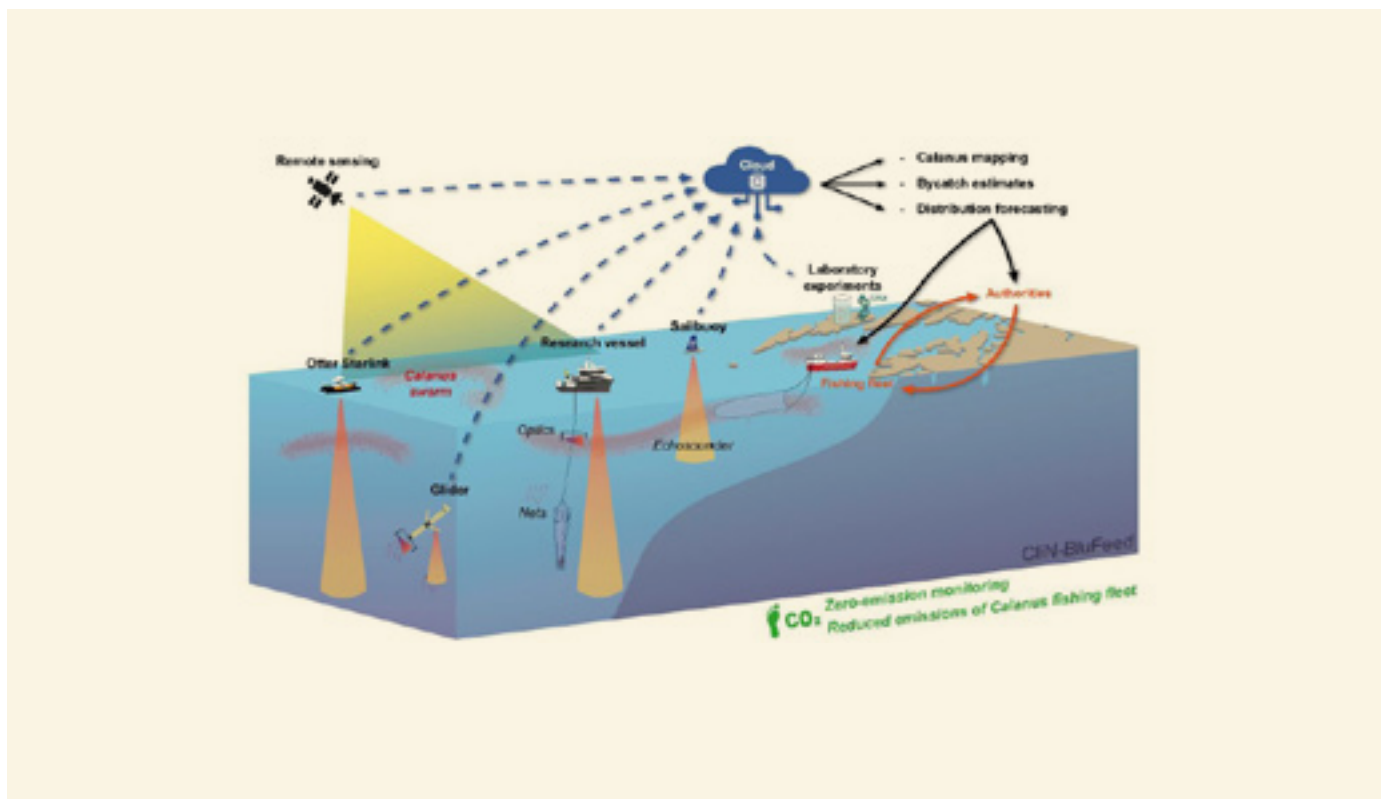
Remote sensing

Cloud

- Calanus mapping
- Bycatch estimates
- Distribution forecasting

Laboratory experiments

Authorities

Sailbuoy

Research vessel

Otter Starlink

Calanus swarm

Fishing fleet

Optics

Echosounder

Glider

Nets

CIEN-BluFeed

$CO_2$ Zero-emission monitoring
Reduced emissions of Calanus fishing fleet